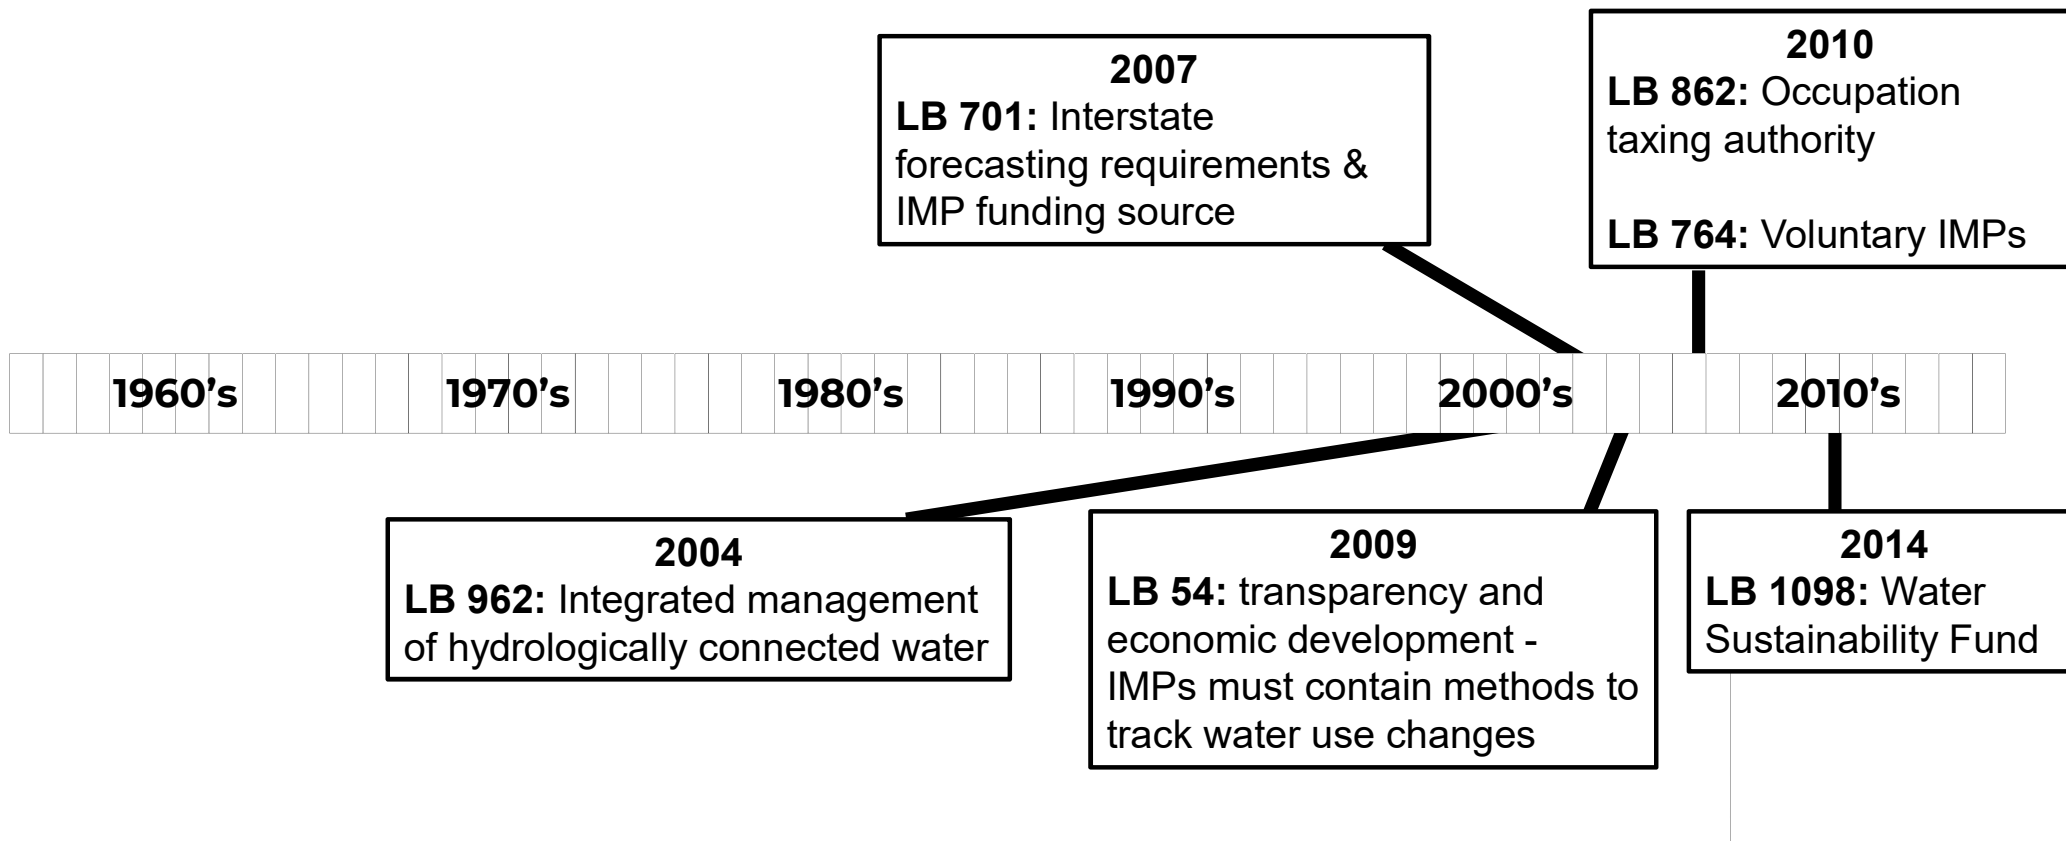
2007
**LB 701:** Interstate forecasting requirements & IMP funding source

2010
**LB 862:** Occupation taxing authority

**LB 764:** Voluntary IMPs

1960's 1970's 1980's 1990's 2000's 2010's

2004
**LB 962:** Integrated management of hydrologically connected water

2009
**LB 54:** transparency and economic development - IMPs must contain methods to track water use changes

2014
**LB 1098:** Water Sustainability Fund